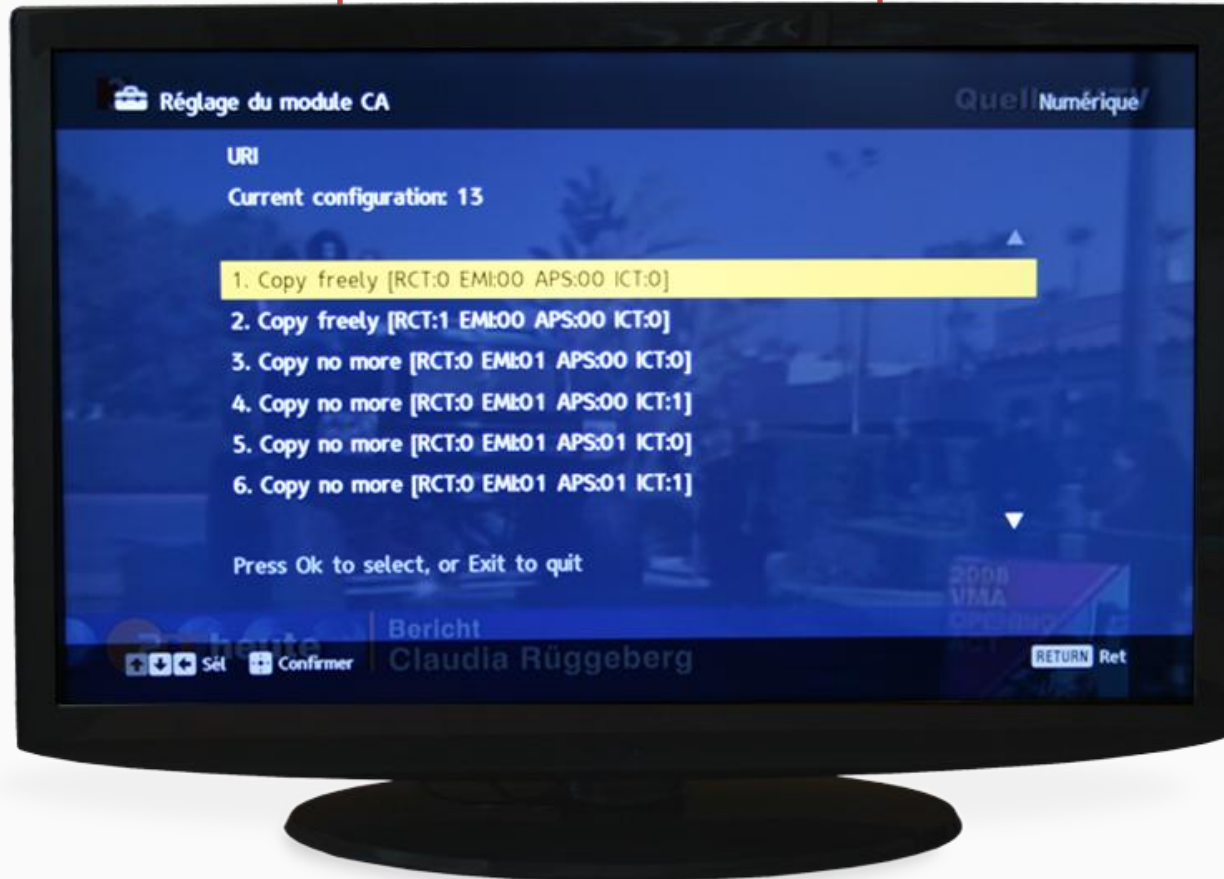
Réglage du module CA

Numérique

URI

Current configuration: 13

1. Copy freely [RCT:0 EMI:00 APS:00 ICT:0]

2. Copy freely [RCT:1 EMI:00 APS:00 ICT:0]

3. Copy no more [RCT:0 EMI:01 APS:00 ICT:0]

4. Copy no more [RCT:0 EMI:01 APS:00 ICT:1]

5. Copy no more [RCT:0 EMI:01 APS:01 ICT:0]

6. Copy no more [RCT:0 EMI:01 APS:01 ICT:1]

Press Ok to select, or Exit to quit

heute

Bericht

Claudia Rüggeberg

Sél Confirmer

RETURN Ret